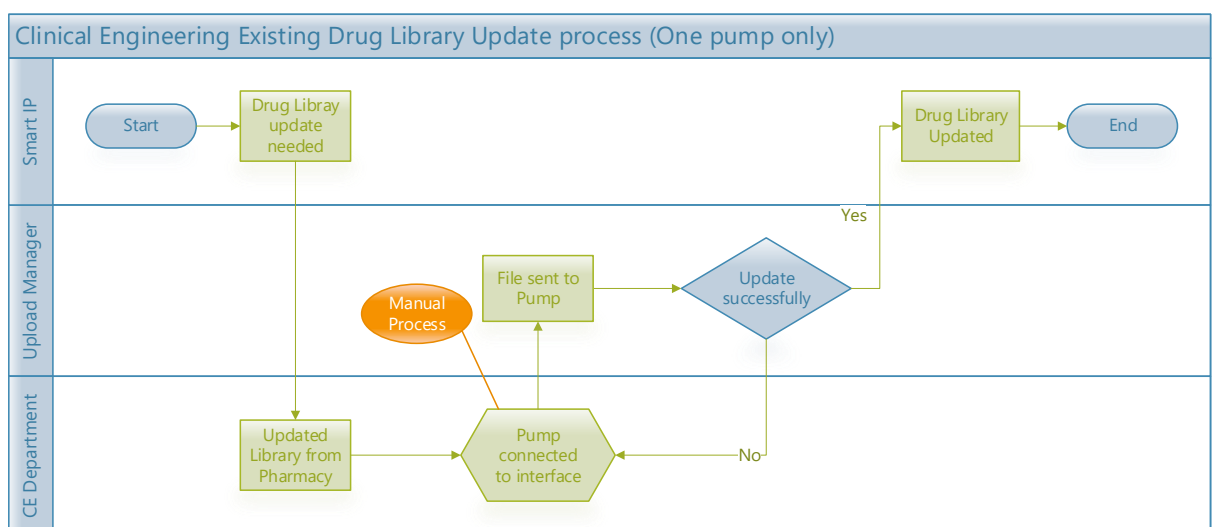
Clinical Engineering Existing Drug Library Update process (One pump only)

Smart IP

Start

Drug Libray update needed

Drug Library Updated

End

Upload Manager

Yes

File sent to Pump

Update successfully

Manual Process

CE Department

Updated Library from Pharmacy

Pump connected to interface

No